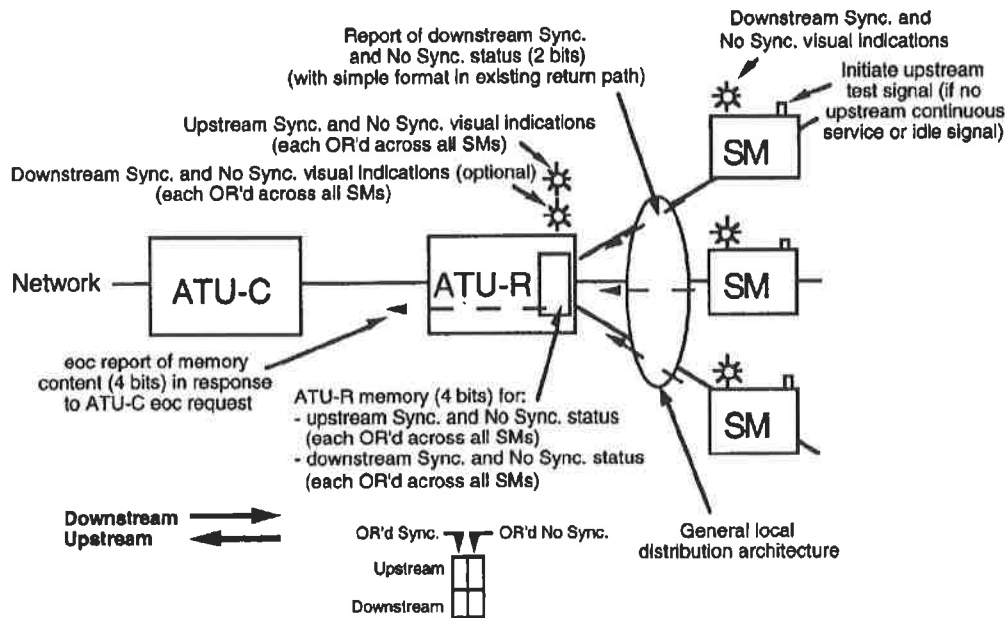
Report of downstream Sync. and No Sync. status (2 bits) (with simple format in existing return path)

Downstream Sync. and No Sync. visual indications

Initiate upstream test signal (if no upstream continuous service or idle signal)

Upstream Sync. and No Sync. visual indications (each OR'd across all SMs)

Downstream Sync. and No Sync. visual indications (optional) (each OR'd across all SMs)

SM

Network

ATU-C

ATU-R

SM

SM

eoc report of memory content (4 bits) in response to ATU-C eoc request

ATU-R memory (4 bits) for:
- upstream Sync. and No Sync. status (each OR'd across all SMs)
- downstream Sync. and No Sync. status (each OR'd across all SMs)

Downstream
Upstream

OR'd Sync.
OR'd No Sync.
Upstream
Downstream

General local distribution architecture